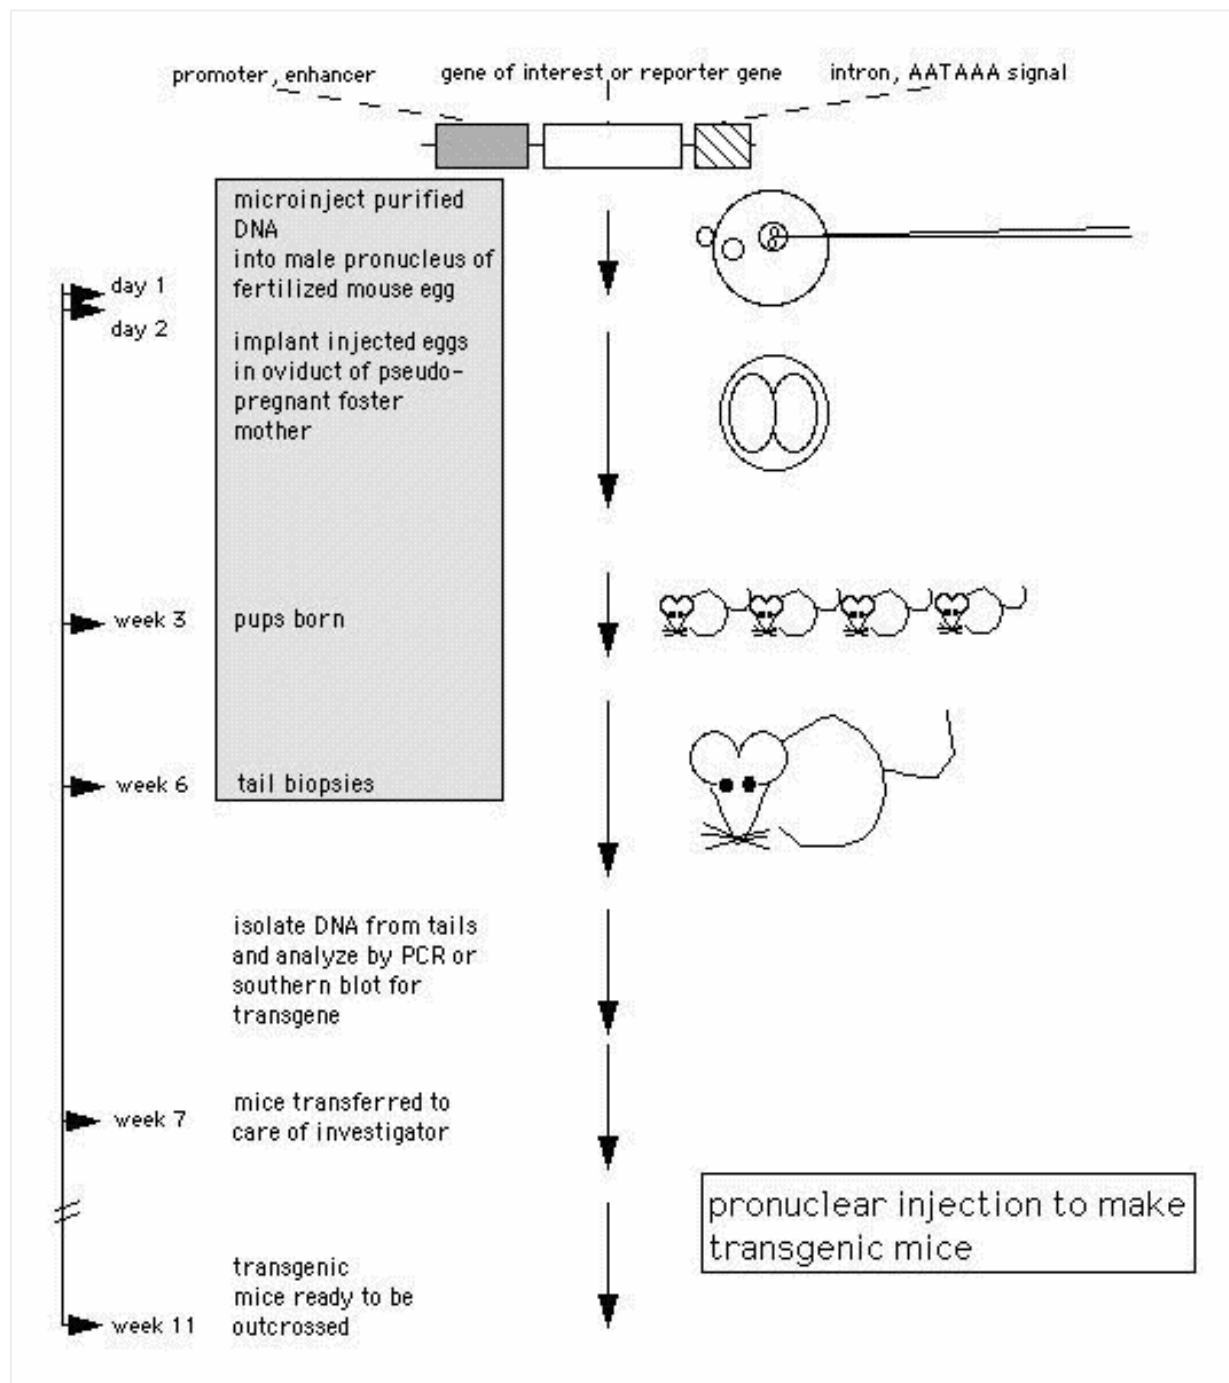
promoter, enhancer

gene of interest or reporter gene

intron, AATAAA signal

microinject purified DNA into male pronucleus of fertilized mouse egg

day 1

day 2

implant injected eggs in oviduct of pseudo-pregnant foster mother

week 3

pups born

week 6

tail biopsies

isolate DNA from tails and analyze by PCR or southern blot for transgene

week 7

mice transferred to care of investigator

pronuclear injection to make transgenic mice

week 11

transgenic mice ready to be outcrossed